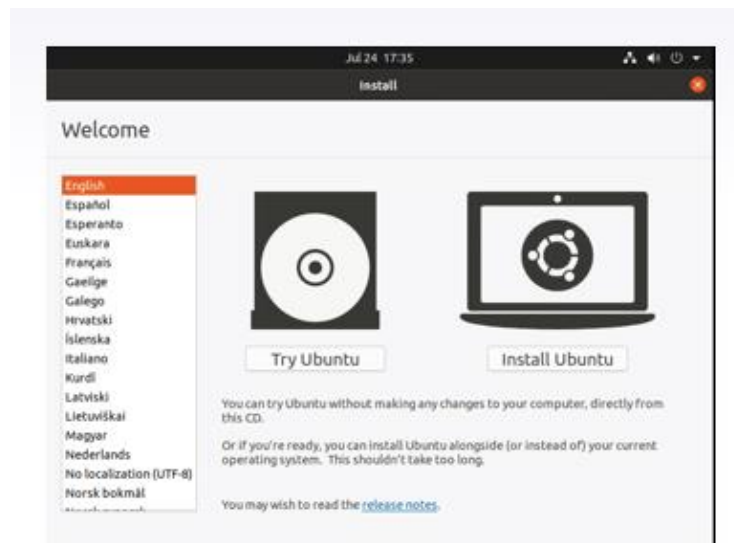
Jul 24 17:35

Install

Welcome

English
Español
Esperanto
Euskara
Français
Gaeilge
Galego
Hrvatski
Íslenska
Italiano
Kurdî
Latviski
Lietuviškai
Magyar
Nederlands
No localization (UTF-8)
Norsk bokmål
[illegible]

Try Ubuntu

Install Ubuntu

You can try Ubuntu without making any changes to your computer, directly from this CD.

Or if you're ready, you can install Ubuntu alongside (or instead of) your current operating system. This shouldn't take too long.

You may wish to read the release notes.